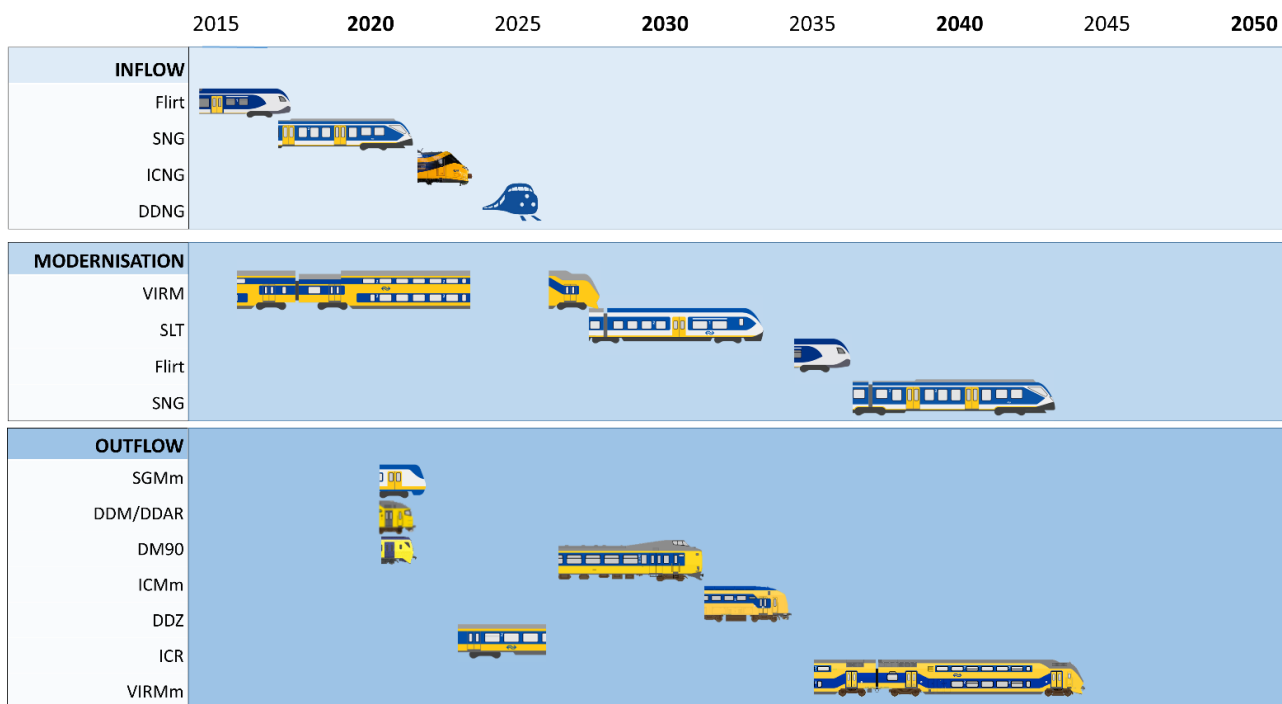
| | 2015 | 2020 | 2025 | 2030 | 2035 | 2040 | 2045 | 2050 |
|---|---|---|---|---|---|---|---|---|

INFLOW
Flirt
SNG
ICNG
DDNG

MODERNISATION
VIRM
SLT
Flirt
SNG

OUTFLOW
SGMm
DDM/DDAR
DM90
ICMm
DDZ
ICR
VIRMm